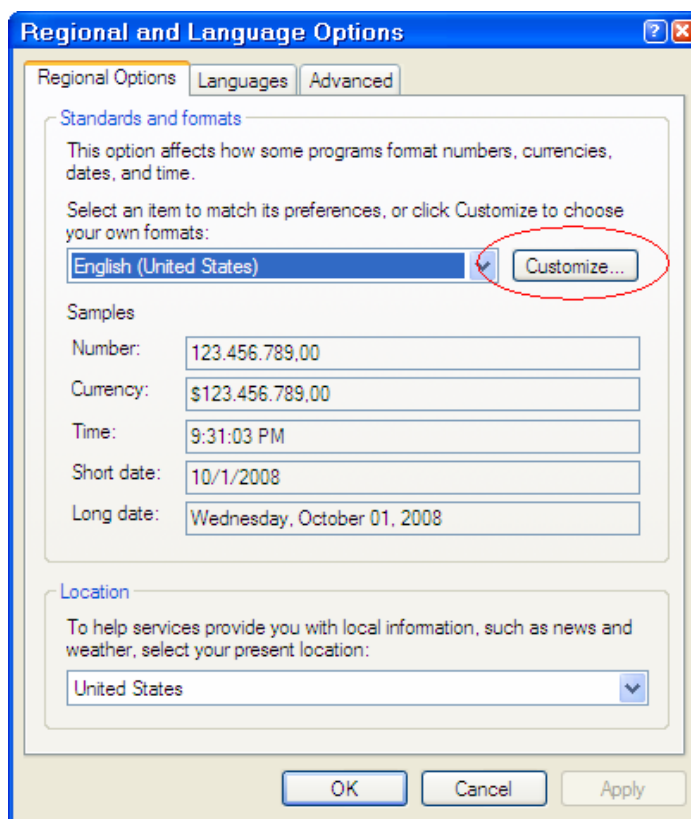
Regional and Language Options

Regional Options | Languages | Advanced

Standards and formats

This option affects how some programs format numbers, currencies, dates, and time.

Select an item to match its preferences, or click Customize to choose your own formats:

English (United States)

Customize...

Samples

Number: 123.456.789,00

Currency: $123.456.789,00

Time: 9:31:03 PM

Short date: 10/1/2008

Long date: Wednesday, October 01, 2008

Location

To help services provide you with local information, such as news and weather, select your present location:

United States

OK Cancel Apply